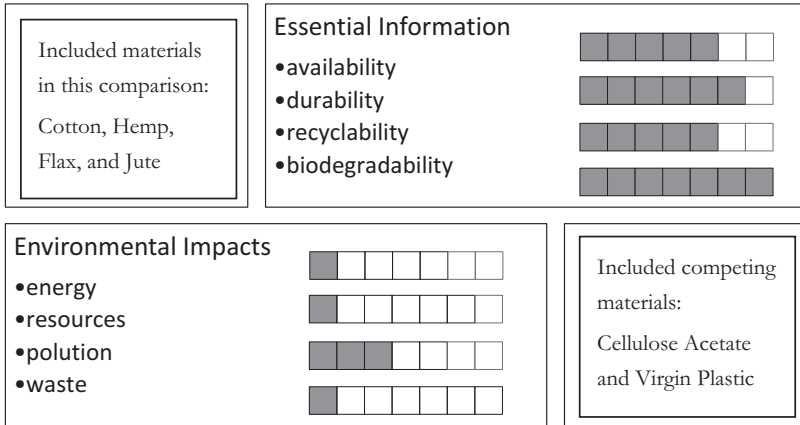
Included materials in this comparison:

Cotton, Hemp, Flax, and Jute

Essential Information

•availability

•durability

•recyclability

•biodegradability

Environmental Impacts

•energy

•resources

•polution

•waste

Included competing materials:

Cellulose Acetate and Virgin Plastic